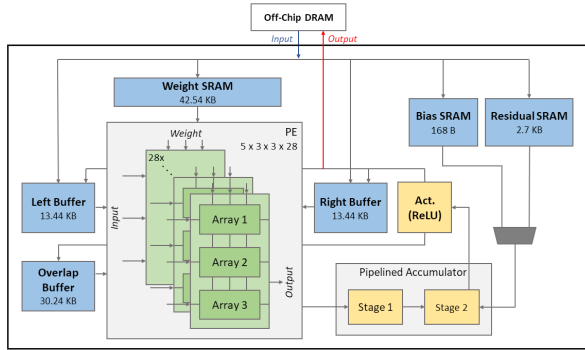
Off-Chip DRAM

Input

Output

Weight SRAM
42.54 KB

Bias SRAM
168 B

Residual SRAM
2.7 KB

PE
5 x 3 x 3 x 28

Weight

28x

Left Buffer
13.44 KB

Input

Array 1

Array 2

Array 3

Right Buffer
13.44 KB

Act.
(ReLU)

Overlap Buffer
30.24 KB

Output

Pipelined Accumulator

Stage 1

Stage 2